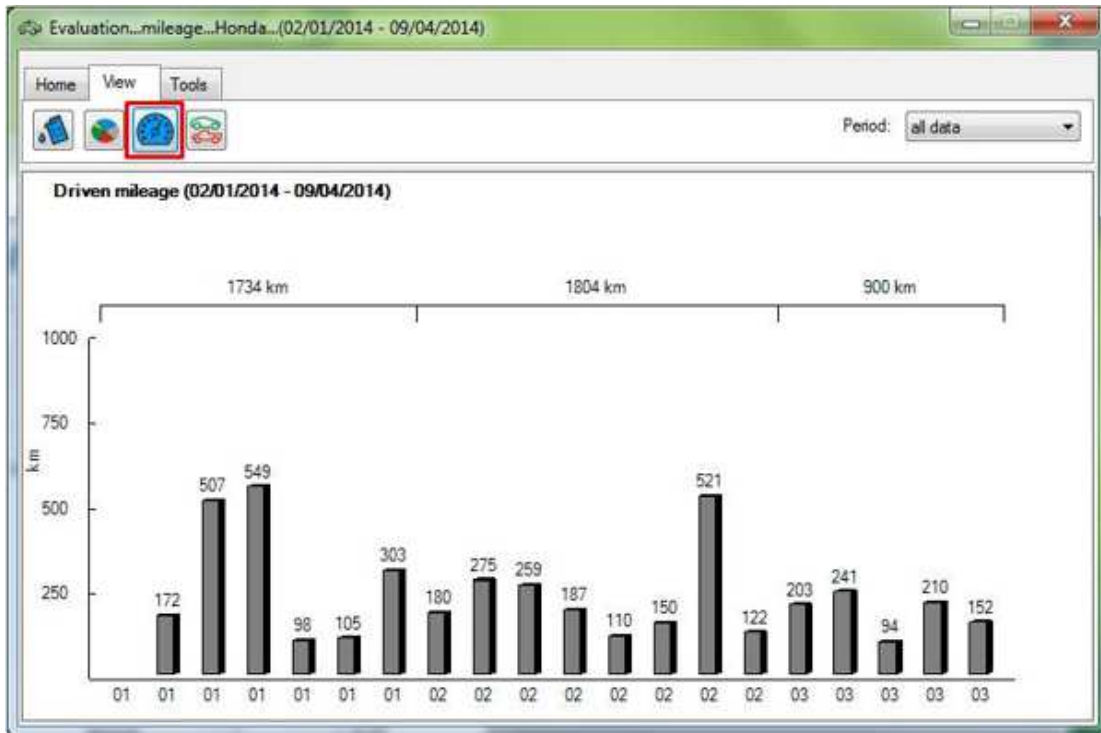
Evaluation...mileage...Honda...(02/01/2014 - 09/04/2014)

Home View Tools

Period: all data

Driven mileage (02/01/2014 - 09/04/2014)

1734 km 1804 km 900 km

1000
750
km
500
250

172 507 549 98 105 303 180 275 259 187 110 150 521 122 203 241 94 210 152

01 01 01 01 01 01 01 02 02 02 02 02 02 02 02 03 03 03 03 03